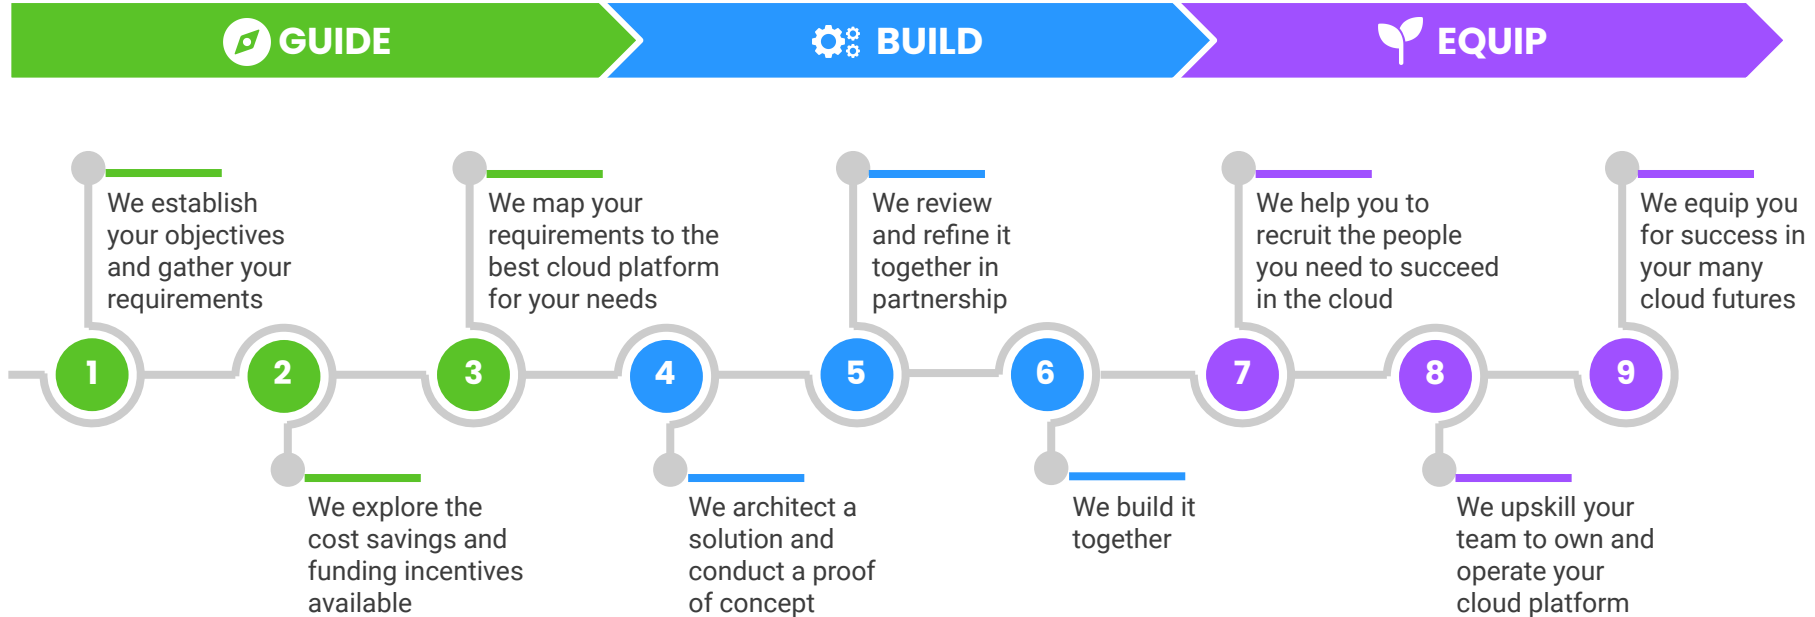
GUIDE

BUILD

EQUIP

We establish your objectives and gather your requirements

We map your requirements to the best cloud platform for your needs

We review and refine it together in partnership

We help you to recruit the people you need to succeed in the cloud

We equip you for success in your many cloud futures

1

2

3

4

5

6

7

8

9

We explore the cost savings and funding incentives available

We architect a solution and conduct a proof of concept

We build it together

We upskill your team to own and operate your cloud platform